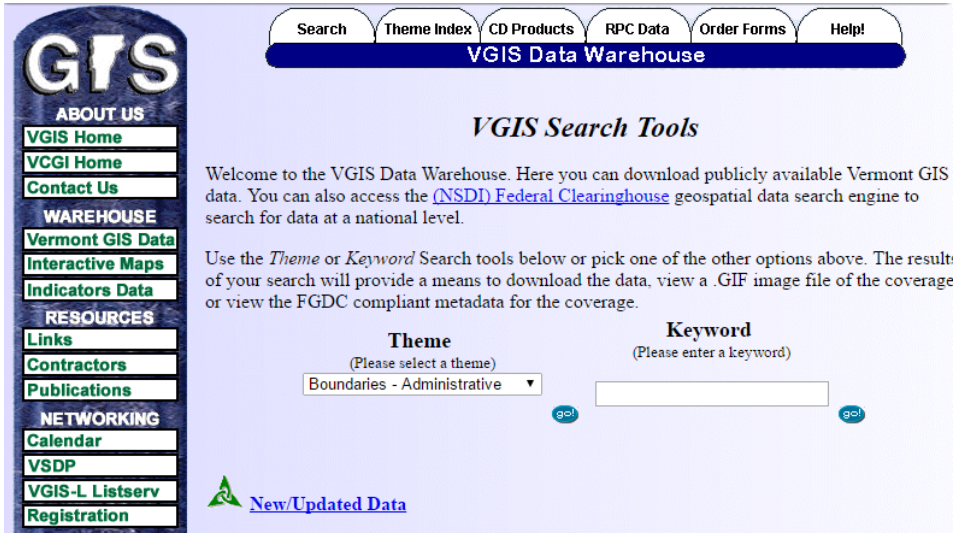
GIS

ABOUT US
VGIS Home
VCGI Home
Contact Us
WAREHOUSE
Vermont GIS Data
Interactive Maps
Indicators Data
RESOURCES
Links
Contractors
Publications
NETWORKING
Calendar
VSDP
VGIS-L Listserv
Registration

Search | Theme Index | CD Products | RPC Data | Order Forms | Help!

VGIS Data Warehouse

VGIS Search Tools

Welcome to the VGIS Data Warehouse. Here you can download publicly available Vermont GIS data. You can also access the (NSDI) Federal Clearinghouse geospatial data search engine to search for data at a national level.

Use the Theme or Keyword Search tools below or pick one of the other options above. The results of your search will provide a means to download the data, view a .GIF image file of the coverage or view the FGDC compliant metadata for the coverage.

Theme
(Please select a theme)
Boundaries - Administrative
go!

Keyword
(Please enter a keyword)
go!

New/Updated Data